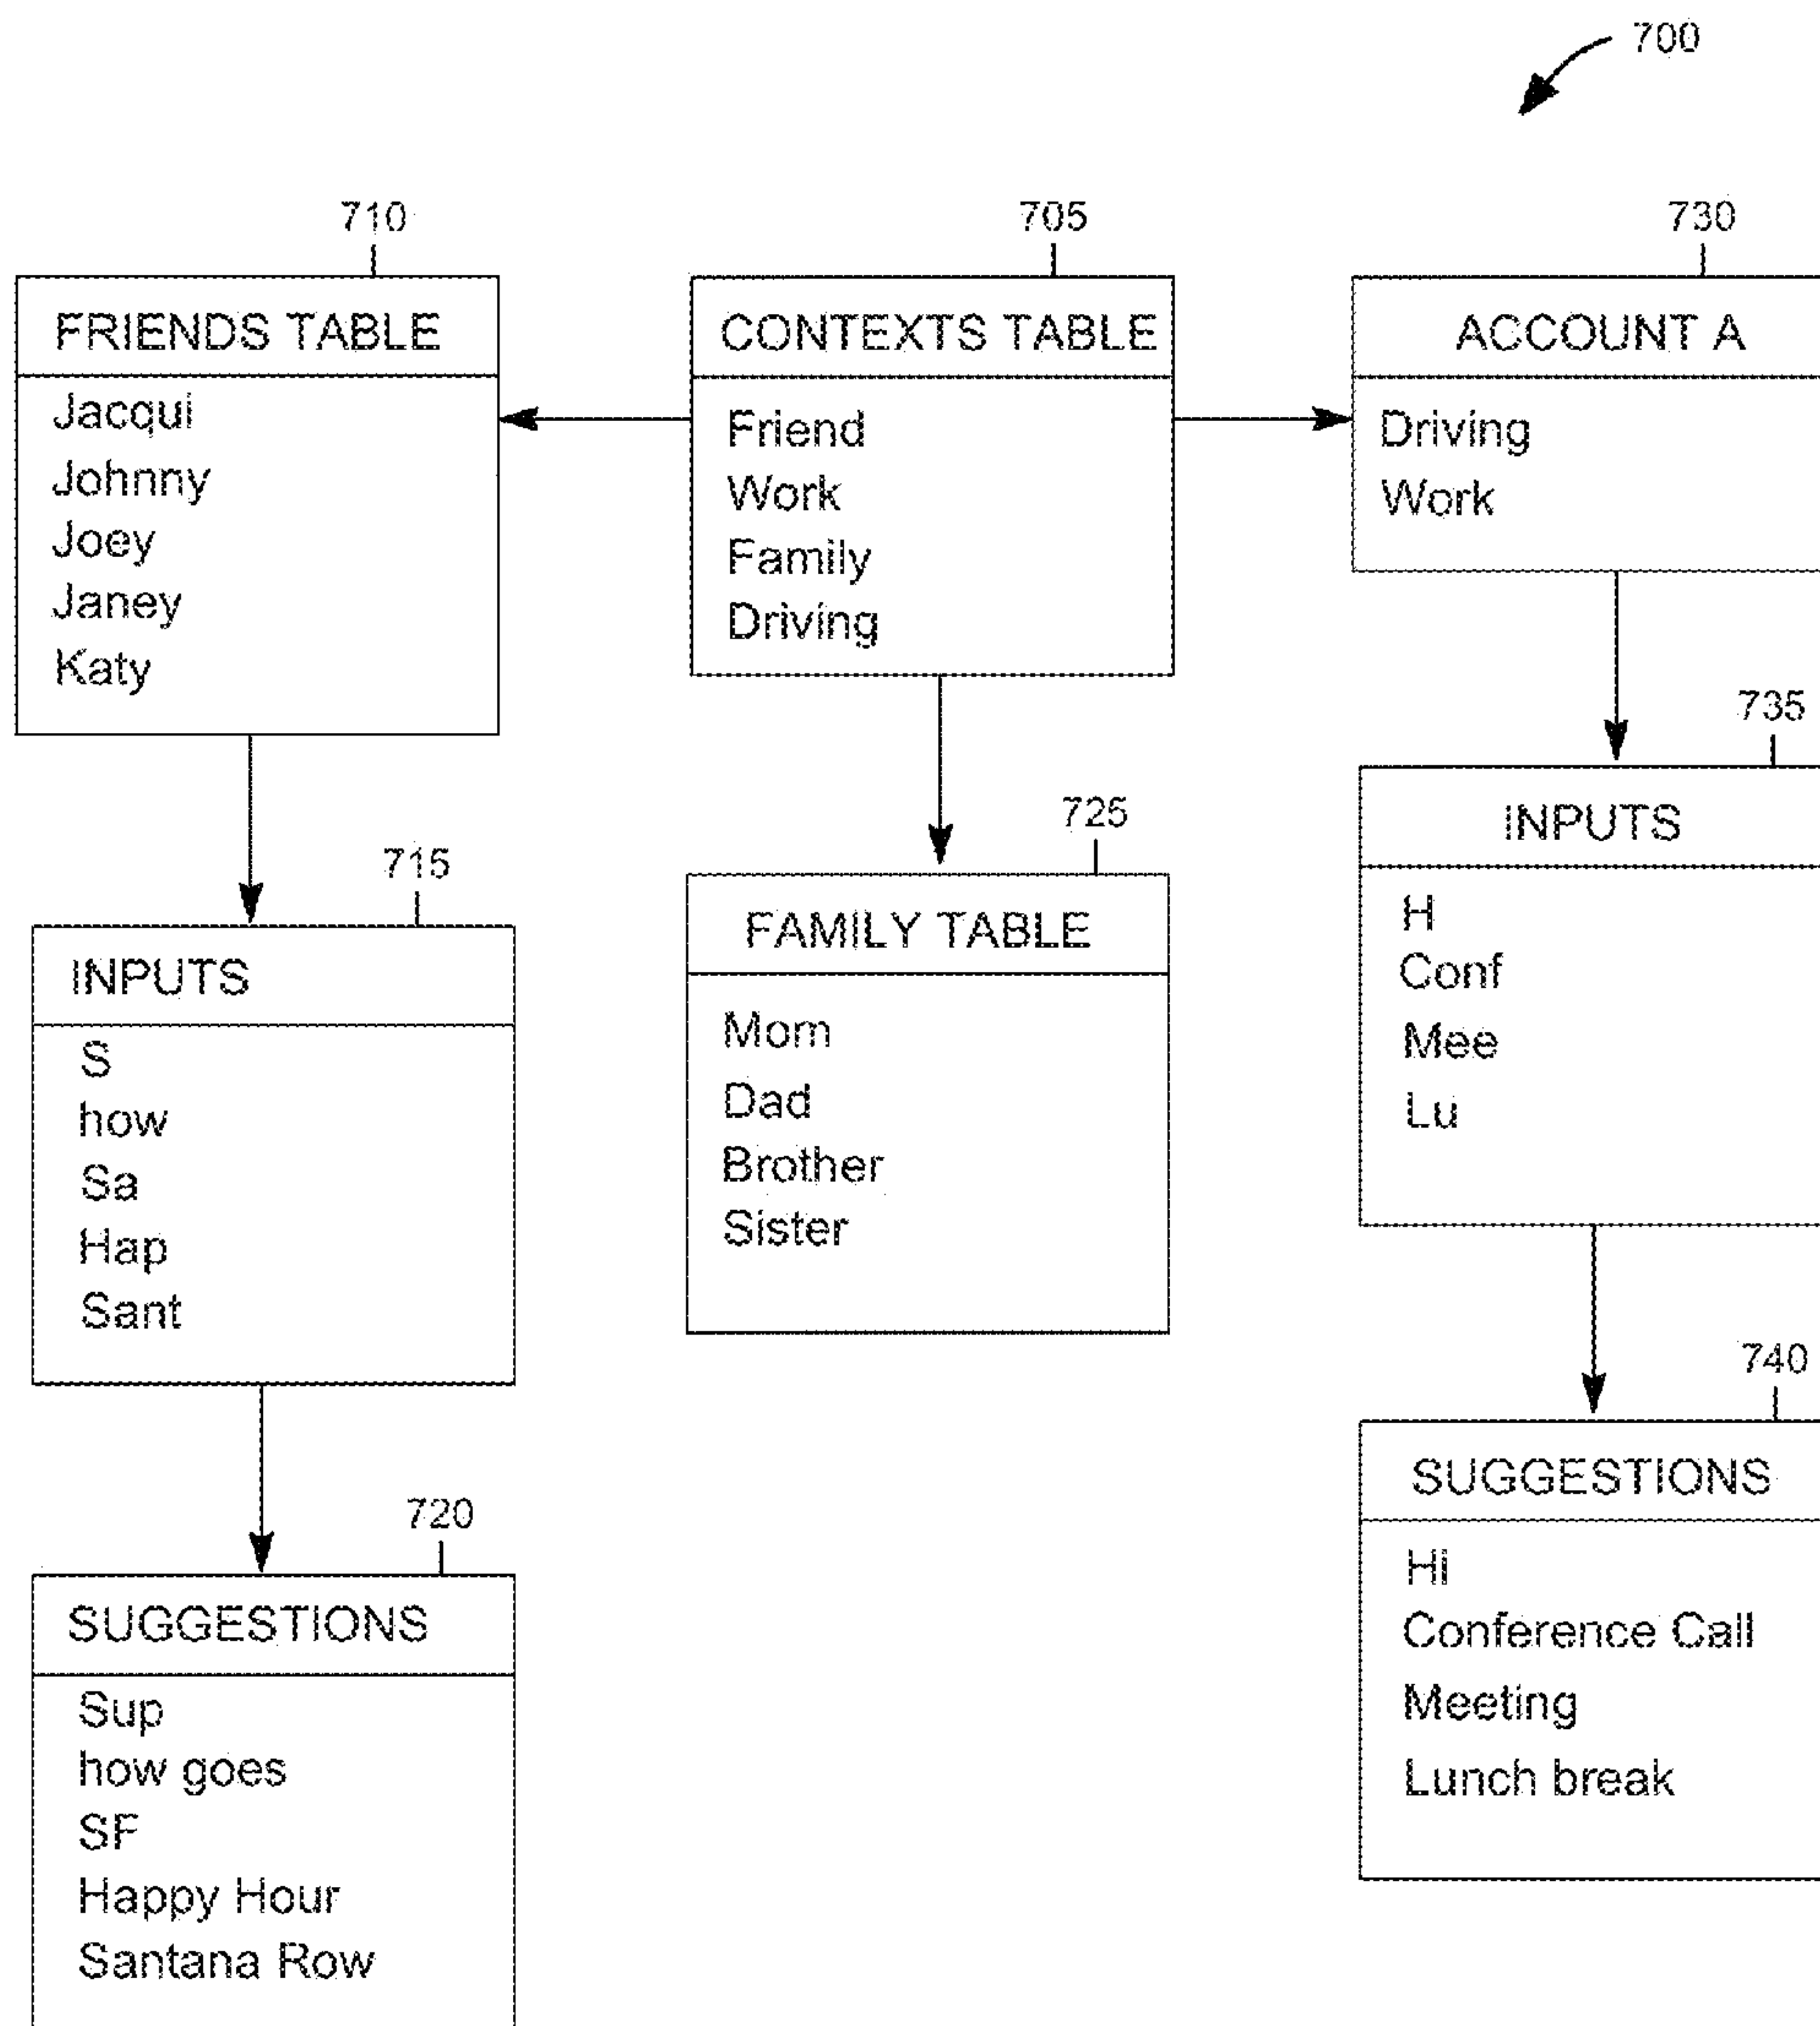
700

710

FRIENDS TABLE

Jacqui
Johnny
Joey
Janey
Katy

705

CONTEXTS TABLE

Friend
Work
Family
Driving

730

ACCOUNT A

Driving
Work

715

INPUTS

S
how
Sa
Hap
Sant

725

FAMILY TABLE

Mom
Dad
Brother
Sister

735

INPUTS

H
Conf
Mee
Lu

720

SUGGESTIONS

Sup
how goes
SF
Happy Hour
Santana Row

740

SUGGESTIONS

Hi
Conference Call
Meeting
Lunch break